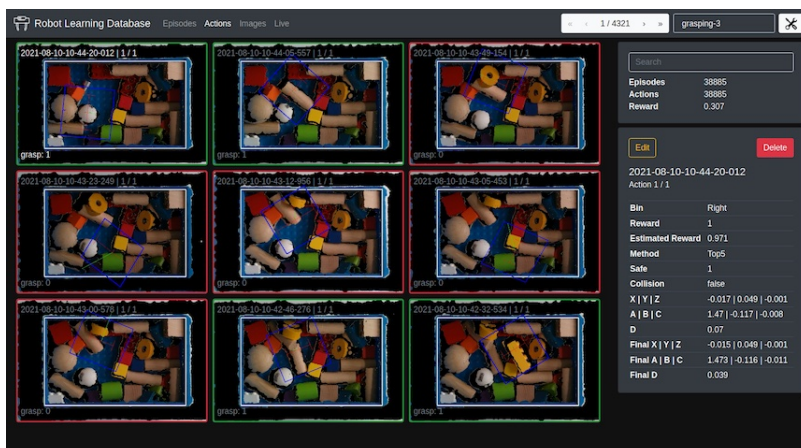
Robot Learning Database Episodes Actions Images Live

« ‹ 1 / 4321 › » grasping-3

2021-08-10-10-44-20-012 | 1 / 1
grasp: 1

2021-08-10-10-44-05-557 | 1 / 1
grasp: 1

2021-08-10-10-43-49-154 | 1 / 1
grasp: 0

2021-08-10-10-43-23-249 | 1 / 1
grasp: 0

2021-08-10-10-43-12-956 | 1 / 1
grasp: 1

2021-08-10-10-43-05-453 | 1 / 1
grasp: 0

2021-08-10-10-43-00-578 | 1 / 1
grasp: 0

2021-08-10-10-42-46-276 | 1 / 1
grasp: 1

2021-08-10-10-42-32-534 | 1 / 1
grasp: 1

Search

| Episodes | 38885 |
|---|---|
| Actions | 38885 |
| Reward | 0.307 |

Edit Delete

2021-08-10-10-44-20-012
Action 1 / 1

| Bin | Right |
|---|---|
| Reward | 1 |
| Estimated Reward | 0.971 |
| Method | Top5 |
| Safe | 1 |
| Collision | false |
| X \| Y \| Z | -0.017 \| 0.049 \| -0.001 |
| A \| B \| C | 1.47 \| -0.117 \| -0.008 |
| D | 0.07 |
| Final X \| Y \| Z | -0.015 \| 0.049 \| -0.001 |
| Final A \| B \| C | 1.473 \| -0.116 \| -0.011 |
| Final D | 0.039 |